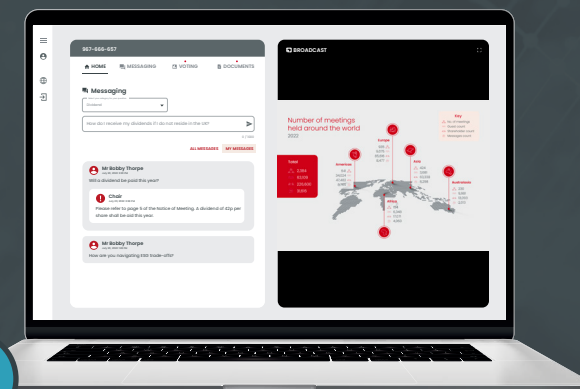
967-666-657

HOME MESSAGING VOTING DOCUMENTS

Messaging

Dividend

How do I receive my dividends if I do not reside in the UK?

ALL MESSAGES MY MESSAGES

Mr Bobby Thorpe

Will a dividend be paid this year?

Chair

Please refer to page 5 of the Notice of Meeting. A dividend of 12p per share shall be paid this year.

Mr Bobby Thorpe

How are you navigating ESG trade-offs?

BROADCAST

Number of meetings held around the world

2022

Key

Total

Europe

Americas

Asia

Africa

Australasia